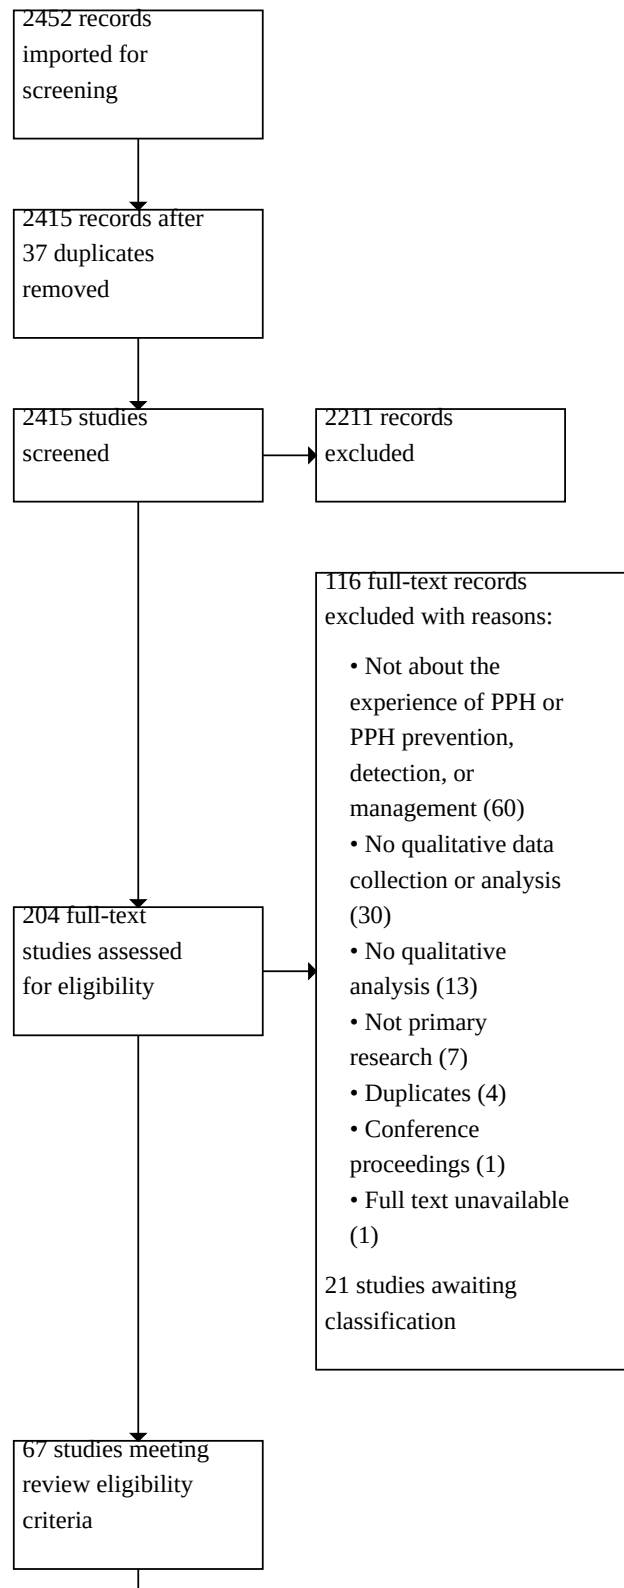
2452 records imported for screening

2415 records after 37 duplicates removed

2415 studies screened

2211 records excluded

116 full-text records excluded with reasons:

• Not about the experience of PPH or PPH prevention, detection, or management (60)
• No qualitative data collection or analysis (30)
• No qualitative analysis (13)
• Not primary research (7)
• Duplicates (4)
• Conference proceedings (1)
• Full text unavailable (1)

21 studies awaiting classification

204 full-text studies assessed for eligibility

67 studies meeting review eligibility criteria